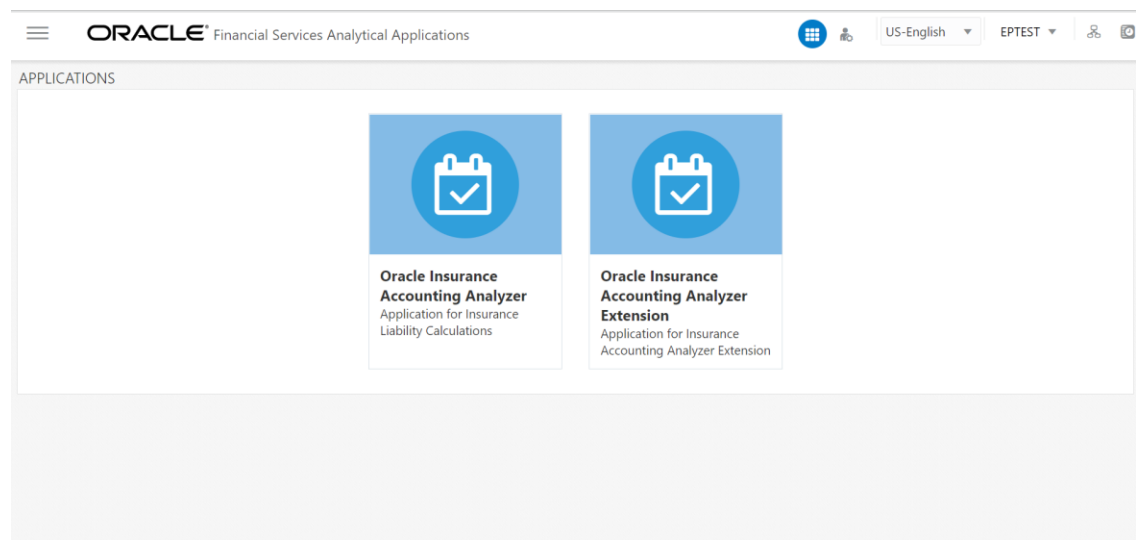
ORACLE® Financial Services Analytical Applications

US-English ▼ EPTEST ▼

APPLICATIONS

**Oracle Insurance Accounting Analyzer**
Application for Insurance Liability Calculations

**Oracle Insurance Accounting Analyzer Extension**
Application for Insurance Accounting Analyzer Extension